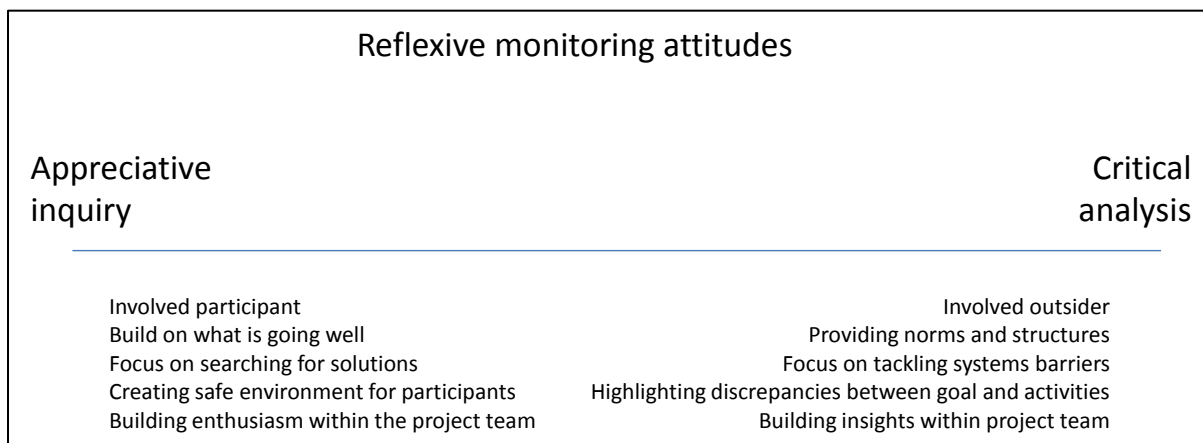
Reflexive monitoring attitudes

Appreciative inquiry

Critical analysis

Involved participant
Build on what is going well
Focus on searching for solutions
Creating safe environment for participants
Building enthusiasm within the project team

Involved outsider
Providing norms and structures
Focus on tackling systems barriers
Highlighting discrepancies between goal and activities
Building insights within project team